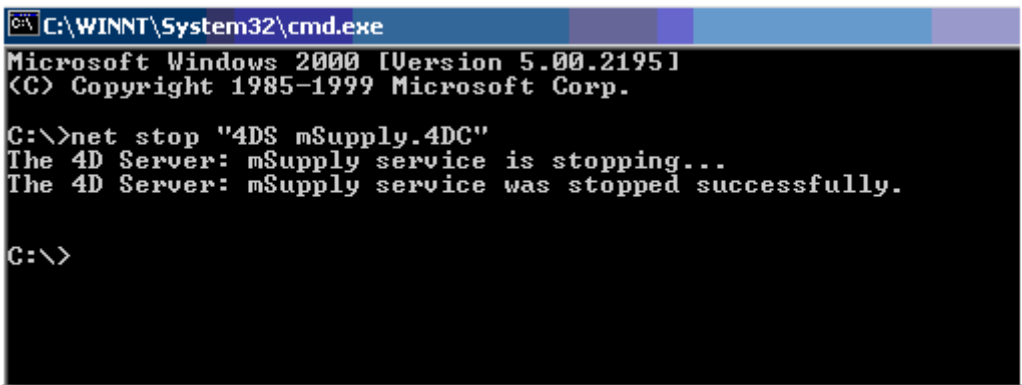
C:\WINNT\System32\cmd.exe

Microsoft Windows 2000 [Version 5.00.2195]
(C) Copyright 1985-1999 Microsoft Corp.

C:\>net stop "4DS mSupply.4DC"
The 4D Server: mSupply service is stopping...
The 4D Server: mSupply service was stopped successfully.

C:\>